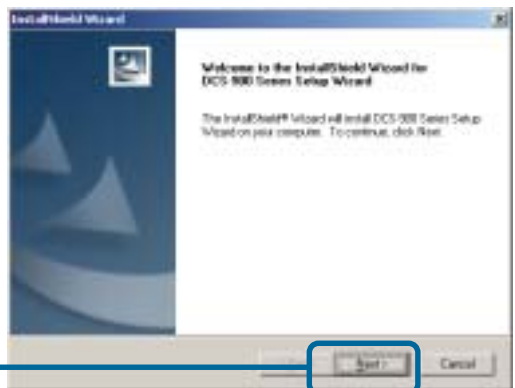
InstallShield Wizard

Welcome to the InstallShield Wizard for DCS-900 Series Setup Wizard

The InstallShield® Wizard will install DCS-900 Series Setup Wizard on your computer. To continue, click Next.

Next >

Cancel